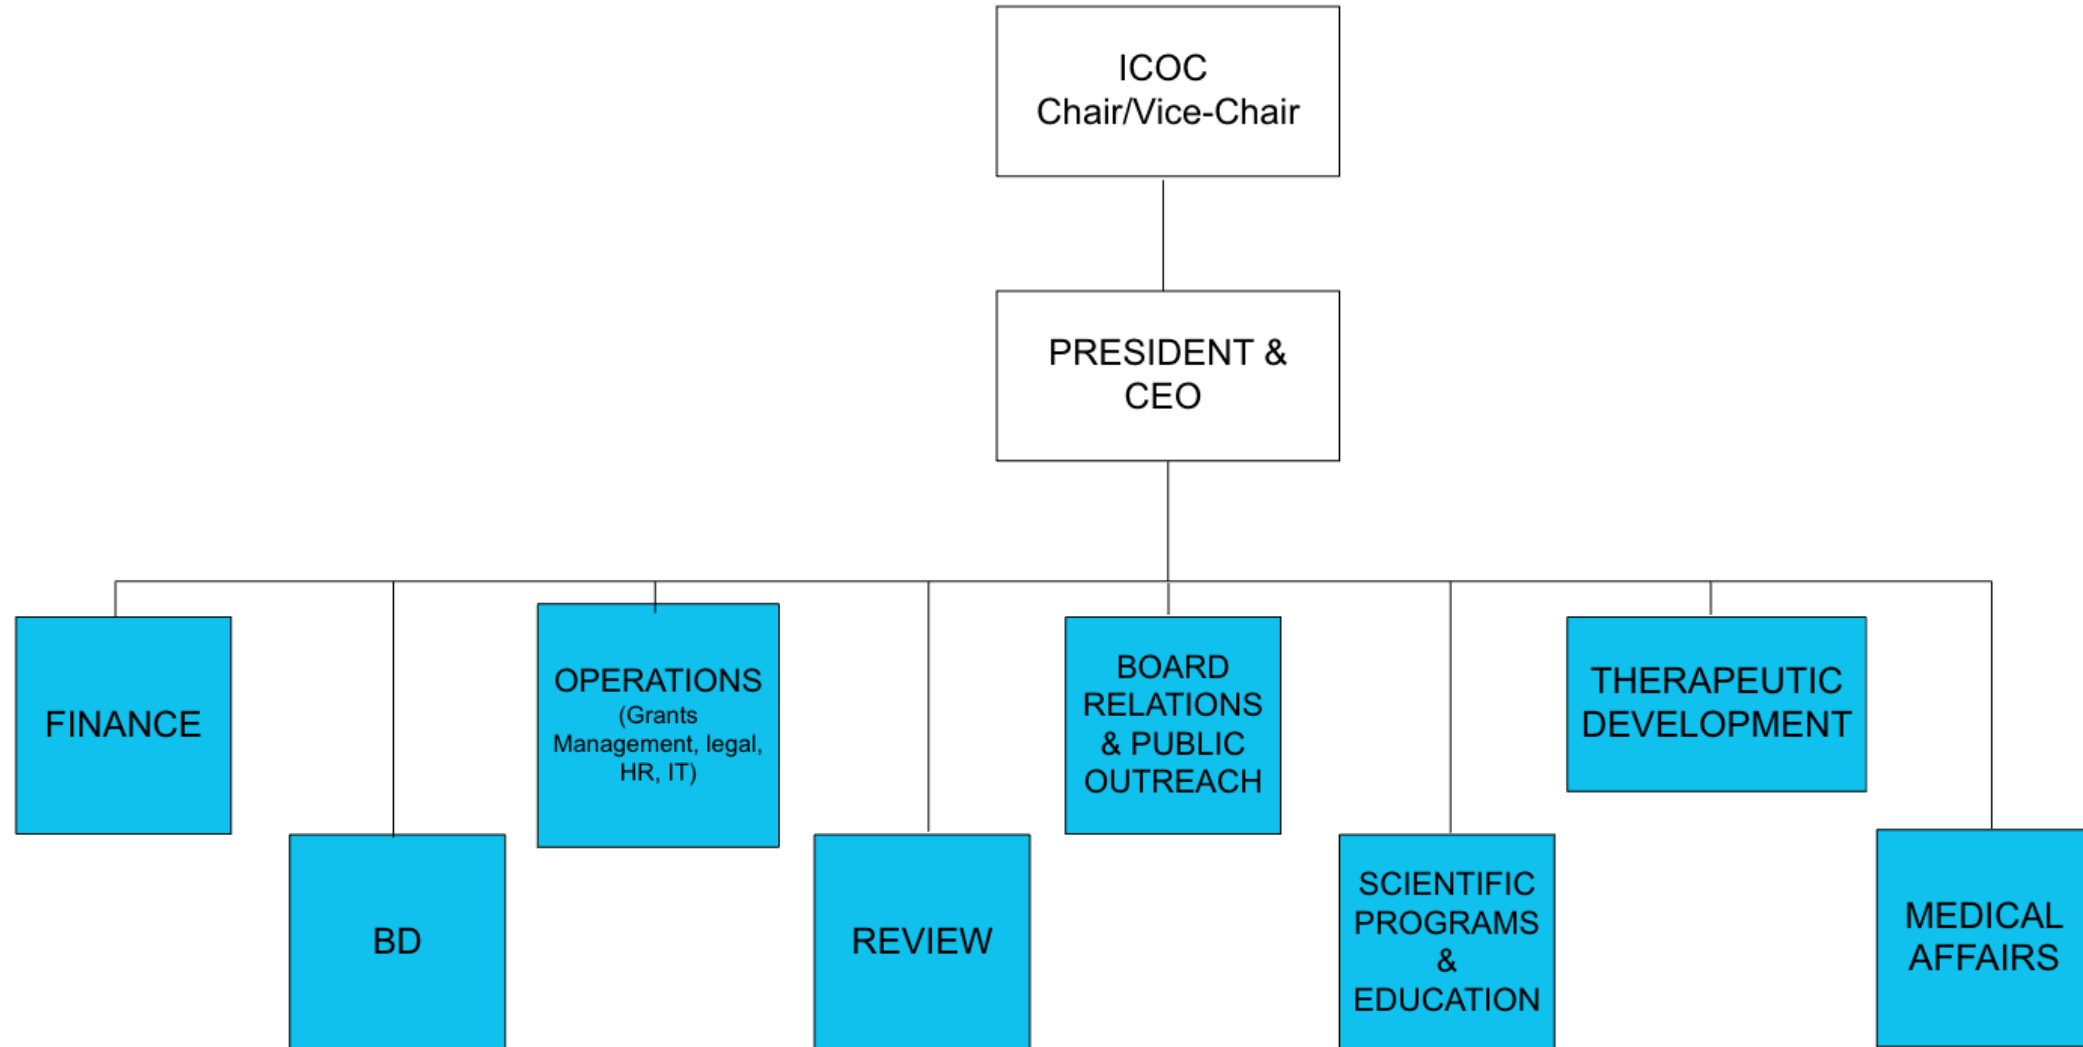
ICOC
Chair/Vice-Chair

PRESIDENT & CEO

FINANCE

BD

OPERATIONS
(Grants Management, legal, HR, IT)

REVIEW

BOARD RELATIONS & PUBLIC OUTREACH

SCIENTIFIC PROGRAMS & EDUCATION

THERAPEUTIC DEVELOPMENT

MEDICAL AFFAIRS